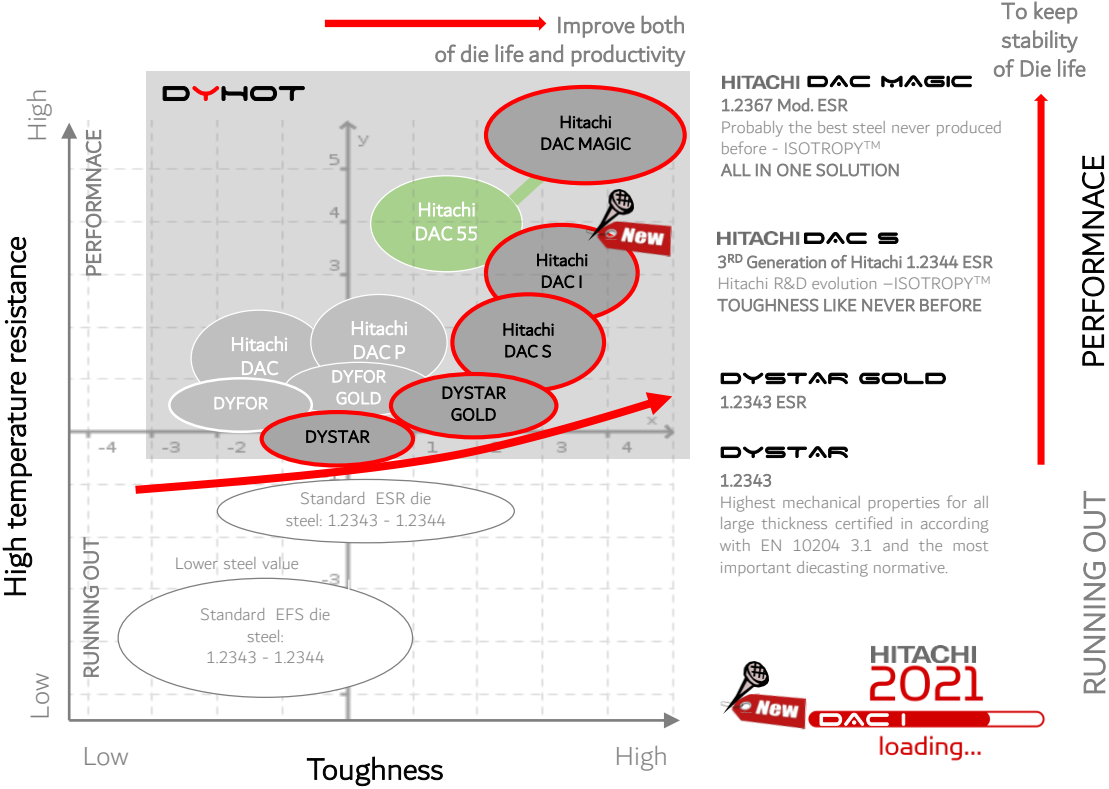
Improve both of die life and productivity

To keep stability of Die life

DYHOT

High

PERFORMNACE

High temperature resistance

RUNNING OUT

Low

y

5

4

3

-4

-3

-2

2

3

4

x

-3

Hitachi DAC MAGIC

Hitachi DAC 55

New

Hitachi DAC I

Hitachi DAC

Hitachi DAC P

Hitachi DAC S

DYFOR

DYFOR GOLD

DYSTAR GOLD

DYSTAR

Standard ESR die steel: 1.2343 - 1.2344

Lower steel value

Standard EFS die steel: 1.2343 - 1.2344

Low

Toughness

High

HITACHI DAC MAGIC
1.2367 Mod. ESR
Probably the best steel never produced before - ISOTROPY™
ALL IN ONE SOLUTION

HITACHI DAC S
3RD Generation of Hitachi 1.2344 ESR
Hitachi R&D evolution –ISOTROPY™
TOUGHNESS LIKE NEVER BEFORE

DYSTAR GOLD
1.2343 ESR

DYSTAR
1.2343
Highest mechanical properties for all large thickness certified in according with EN 10204 3.1 and the most important diecasting normative.

PERFORMNACE

RUNNING OUT

HITACHI
2021

New

DAC I

loading...